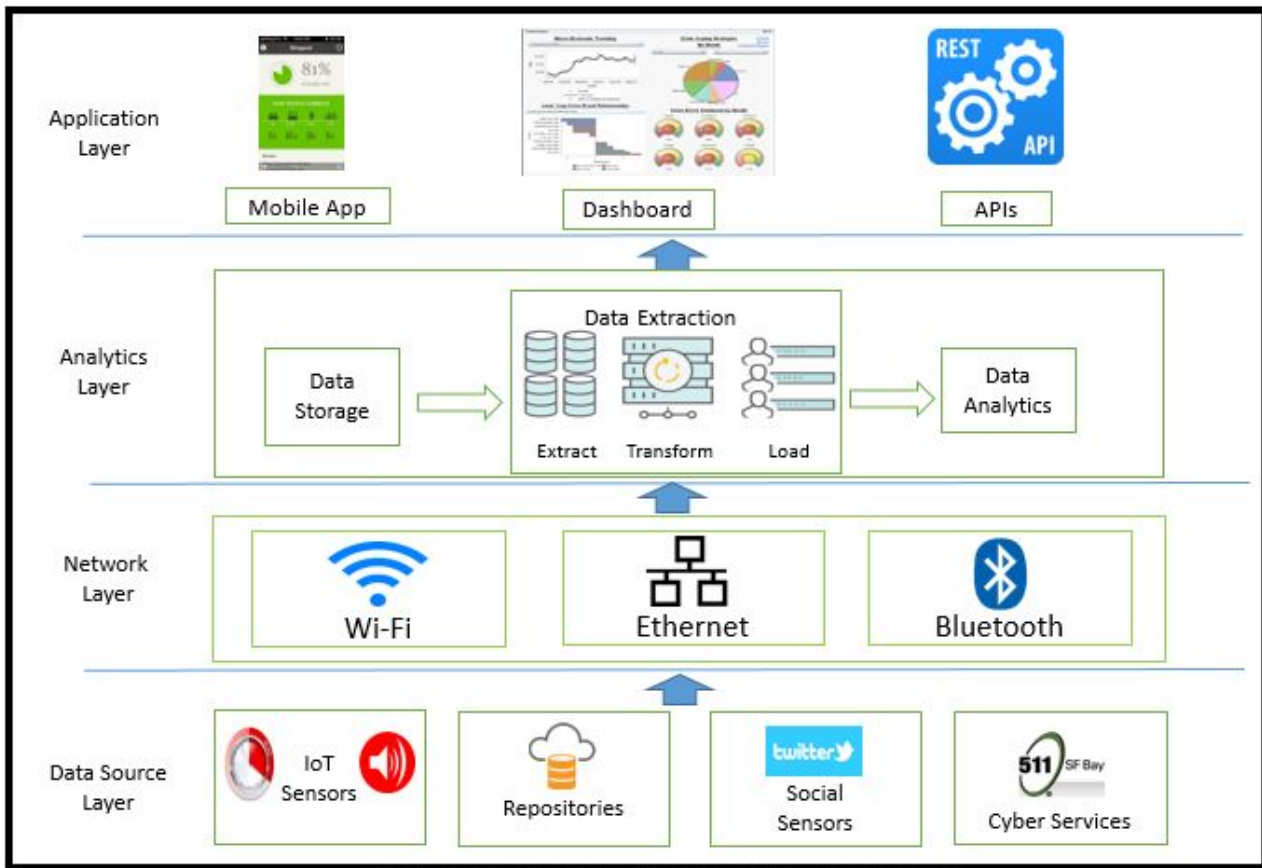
Application Layer

81%

Mobile App

Dashboard

REST

API

APIs

Analytics Layer

Data Storage

Data Extraction

Extract

Transform

Load

Data Analytics

Network Layer

Wi-Fi

Ethernet

Bluetooth

Data Source Layer

IoT Sensors

Repositories

twitter

Social Sensors

511 SF Bay

Cyber Services